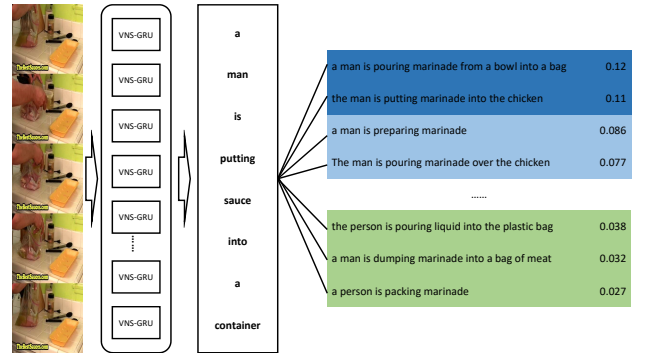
TheBestSauces.com

TheBestSauces.com

TheBestSauces.com

TheBestSauces.com

TheBestSauces.com

VNS-GRU

VNS-GRU

VNS-GRU

VNS-GRU

VNS-GRU

⋮

VNS-GRU

VNS-GRU

a man is putting sauce into a container

| | |
|---|---|
| a man is pouring marinade from a bowl into a bag | 0.12 |
| the man is putting marinade into the chicken | 0.11 |
| a man is preparing marinade | 0.086 |
| The man is pouring marinade over the chicken | 0.077 |
| ...... | |
| the person is pouring liquid into the plastic bag | 0.038 |
| a man is dumping marinade into a bag of meat | 0.032 |
| a person is packing marinade | 0.027 |